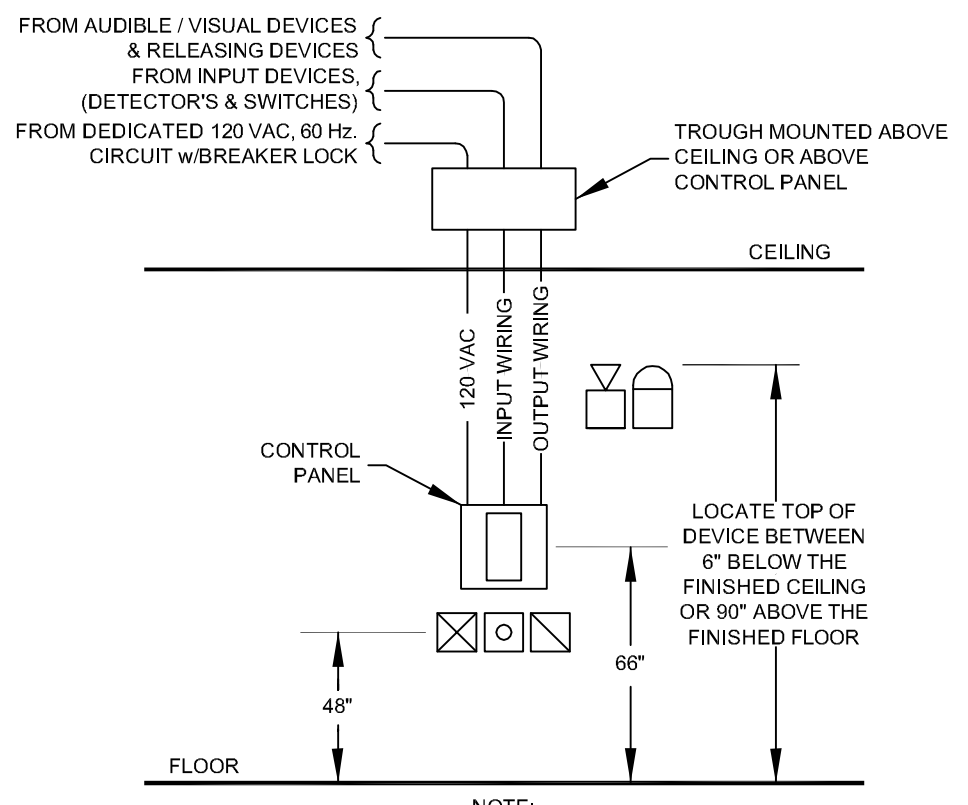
FROM AUDIBLE / VISUAL DEVICES & RELEASING DEVICES

FROM INPUT DEVICES, (DETECTOR'S & SWITCHES)

FROM DEDICATED 120 VAC, 60 Hz. CIRCUIT w/BREAKER LOCK

TROUGH MOUNTED ABOVE CEILING OR ABOVE CONTROL PANEL

CEILING

120 VAC

INPUT WIRING

OUTPUT WIRING

CONTROL PANEL

LOCATE TOP OF DEVICE BETWEEN 6" BELOW THE FINISHED CEILING OR 90" ABOVE THE FINISHED FLOOR

48"

66"

FLOOR

NOTE: